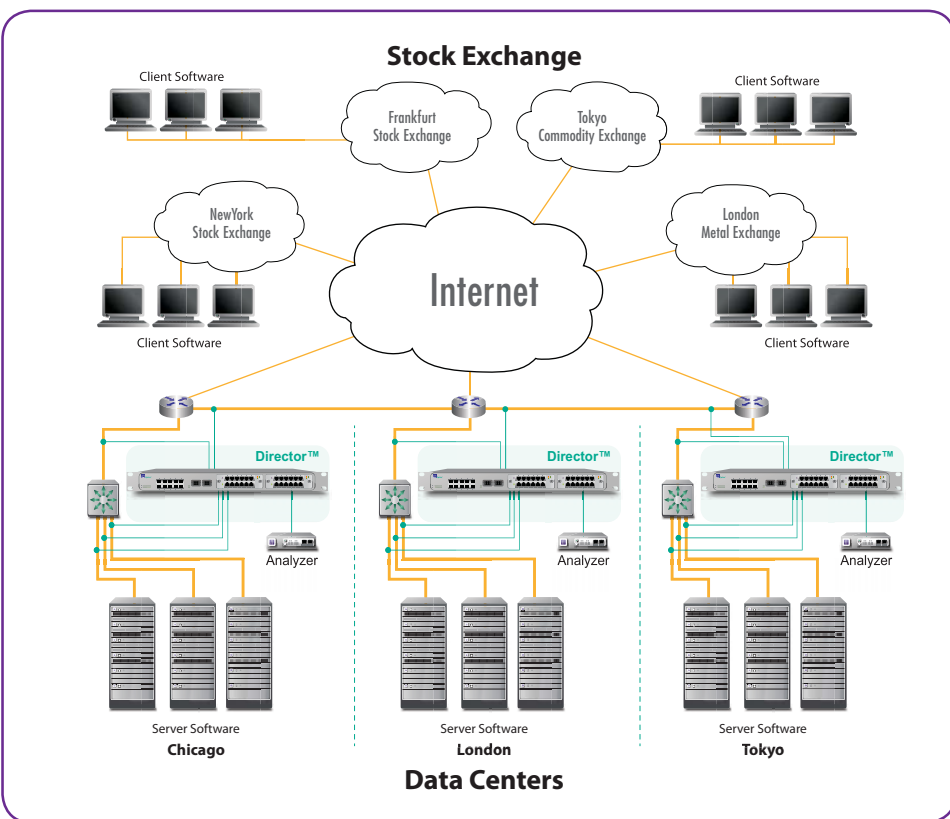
Stock Exchange

Client Software

Frankfurt Stock Exchange

Tokyo Commodity Exchange

Client Software

NewYork Stock Exchange

London Metal Exchange

Internet

Client Software

Client Software

Director™

Director™

Director™

Analyzer

Analyzer

Analyzer

Server Software
Chicago

Server Software
London

Server Software
Tokyo

Data Centers